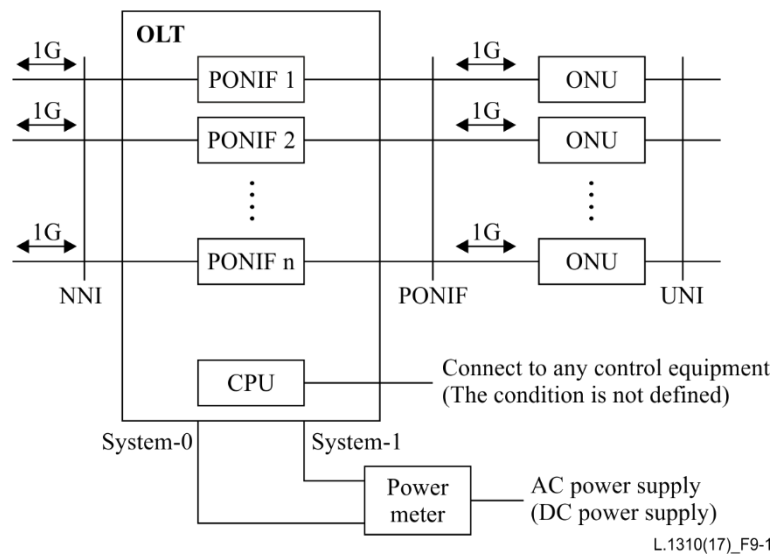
OLT

1G
1G
1G

PONIF 1
PONIF 2
PONIF n

1G
1G
1G

ONU
ONU
ONU

NNI
PONIF
UNI

CPU

Connect to any control equipment
(The condition is not defined)

System-0
System-1

Power meter

AC power supply
(DC power supply)

L.1310(17)_F9-1